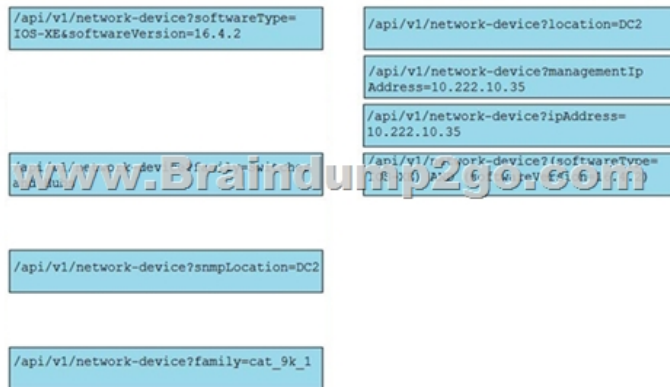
/api/v1/network-device?softwareType=IOS-XE&softwareVersion=16.4.2

/api/v1/network-device?location=DC2

/api/v1/network-device?managementIpAddress=10.222.10.35

/api/v1/network-device?ipAddress=10.222.10.35

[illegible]

/api/v1/network-device?(softwareType= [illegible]

www.Braindump2go.com

/api/v1/network-device?snmpLocation=DC2

/api/v1/network-device?family=cat_9k_1